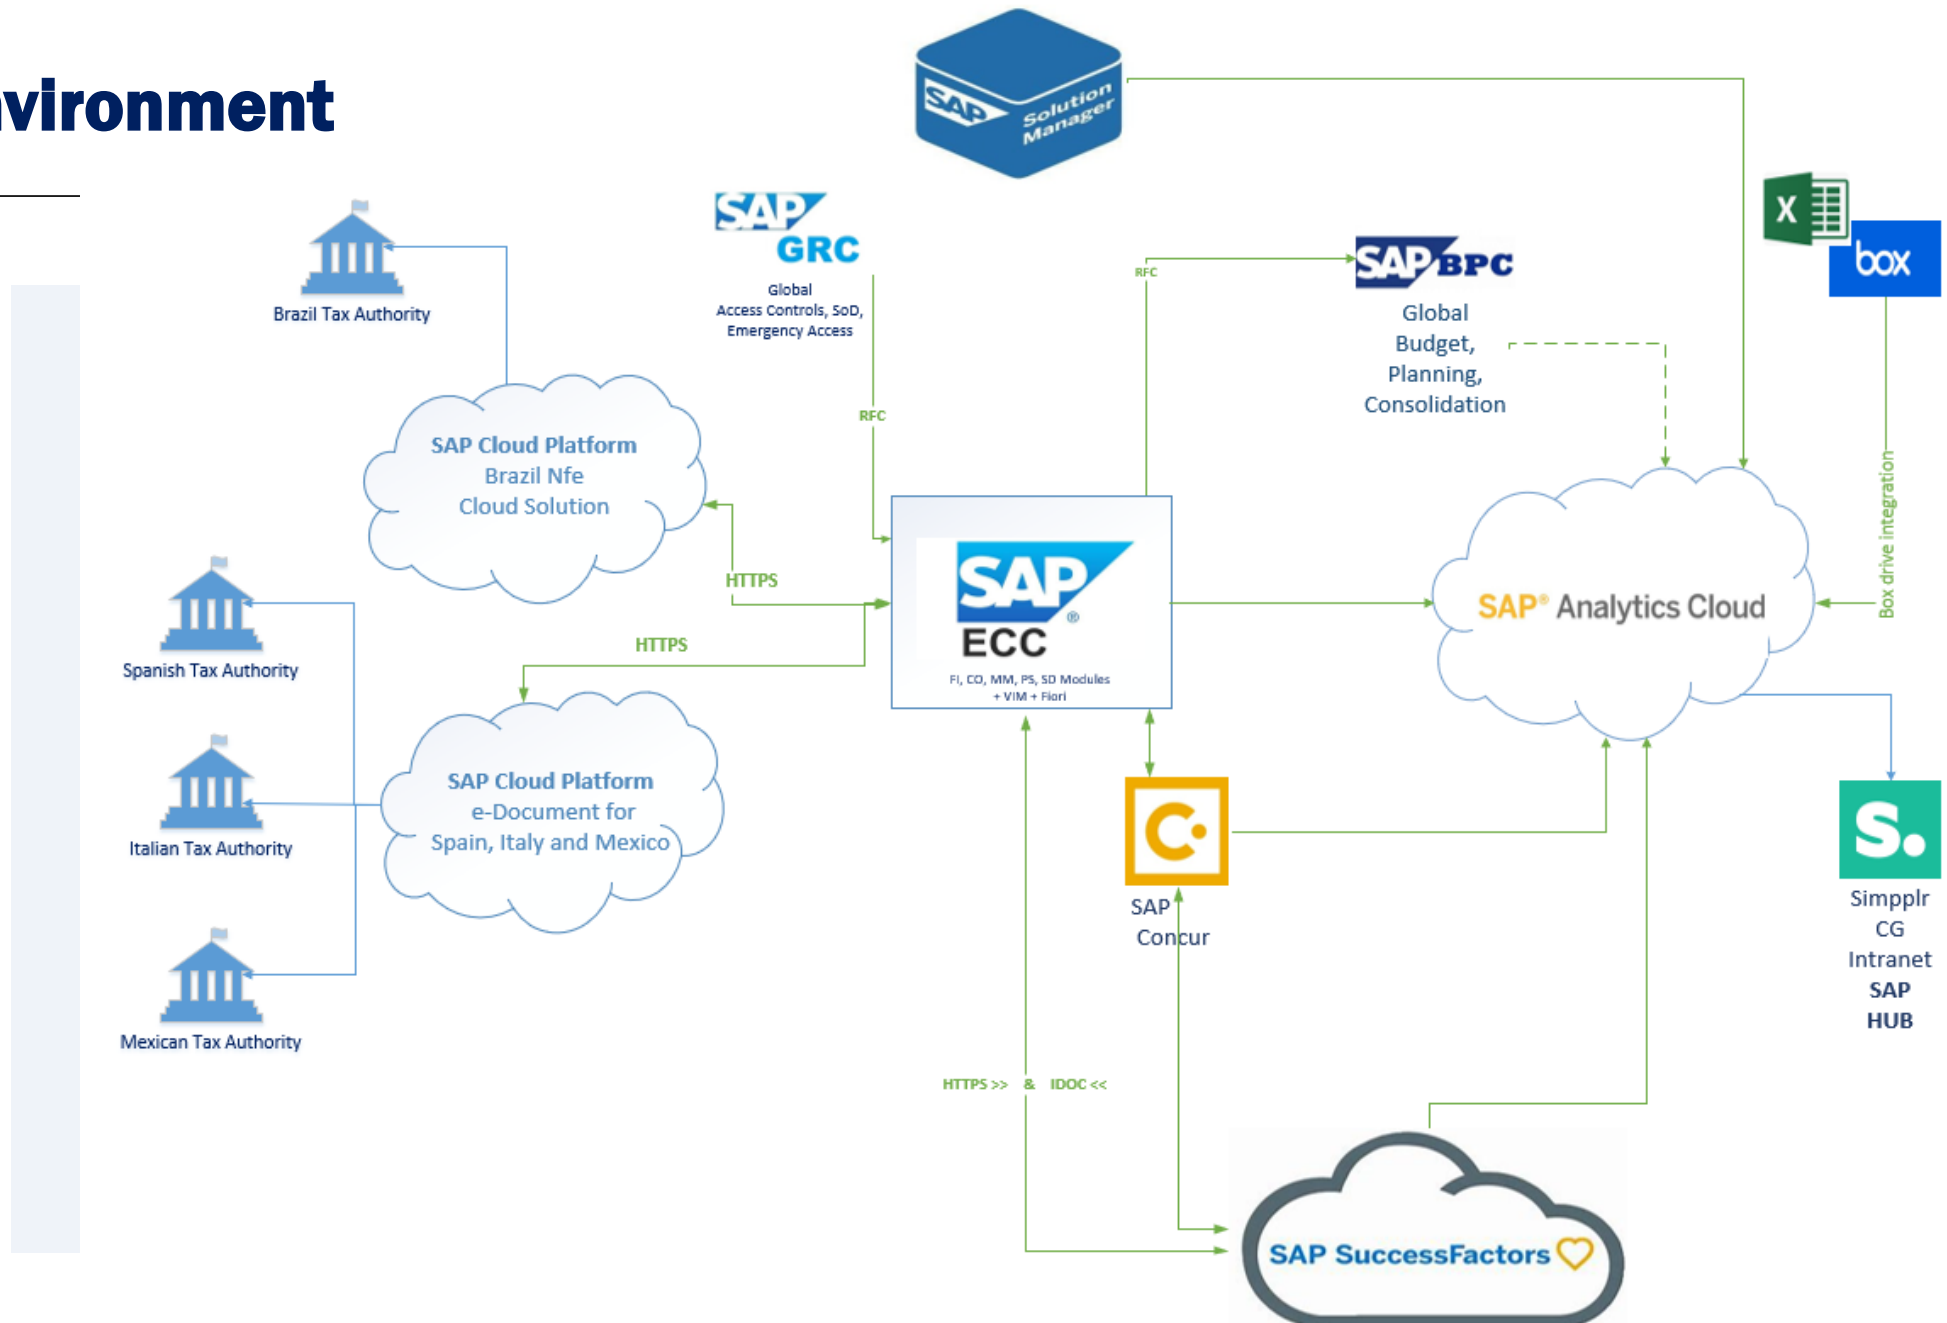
vironment

SAP Solution Manager

SAP GRC
Global Access Controls, SoD, Emergency Access

RFC

SAP BPC
Global Budget, Planning, Consolidation

RFC

X

box

Box drive integration

Brazil Tax Authority

SAP Cloud Platform
Brazil Nfe
Cloud Solution

HTTPS

HTTPS

SAP
ECC
FI, CO, MM, PS, SD Modules + VIM + Fiori

SAP® Analytics Cloud

Spanish Tax Authority

Italian Tax Authority

Mexican Tax Authority

SAP Cloud Platform
e-Document for
Spain, Italy and Mexico

SAP Concur

S.
Simpplr
CG
Intranet
SAP
HUB

HTTPS >> & IDOC <<

SAP SuccessFactors